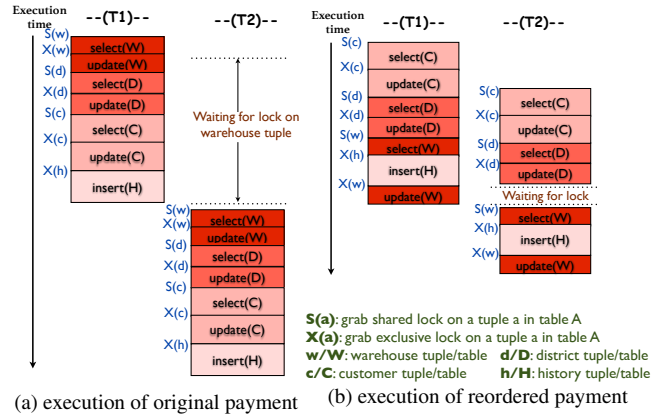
Execution time

--(T1)--

S(w) X(w) S(d) X(d) S(c) X(c) X(h)

select(W)
update(W)
select(D)
update(D)
select(C)
update(C)
insert(H)

--(T2)--

Waiting for lock on warehouse tuple

S(w) X(w) S(d) X(d) S(c) X(c) X(h)

select(W)
update(W)
select(D)
update(D)
select(C)
update(C)
insert(H)

(a) execution of original payment

Execution time

--(T1)--

S(c) X(c) S(d) X(d) S(w) X(h) X(w)

select(C)
update(C)
select(D)
update(D)
select(W)
insert(H)
update(W)

--(T2)--

S(c) X(c) S(d) X(d)

select(C)
update(C)
select(D)
update(D)

Waiting for lock

S(w) X(h) X(w)

select(W)
insert(H)
update(W)

**S(a)**: grab shared lock on a tuple a in table A
**X(a)**: grab exclusive lock on a tuple a in table A
**w/W**: warehouse tuple/table **d/D**: district tuple/table
**c/C**: customer tuple/table **h/H**: history tuple/table

(b) execution of reordered payment